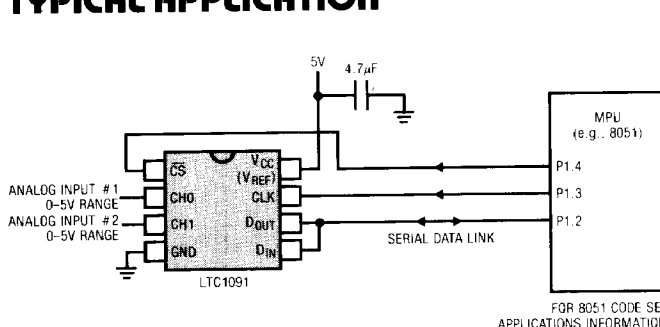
TYPICAL APPLICATION

5V

4.7μF

MPU
(e.g., 8051)

$\overline{CS}$

CH0

CH1

GND

$V_{CC}$
$(V_{REF})$

CLK

$D_{OUT}$

$D_{IN}$

LTC1091

ANALOG INPUT #1
0–5V RANGE

ANALOG INPUT #2
0–5V RANGE

P1.4

P1.3

P1.2

SERIAL DATA LINK

FOR 8051 CODE SE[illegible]
APPLICATIONS INFORMATIO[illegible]